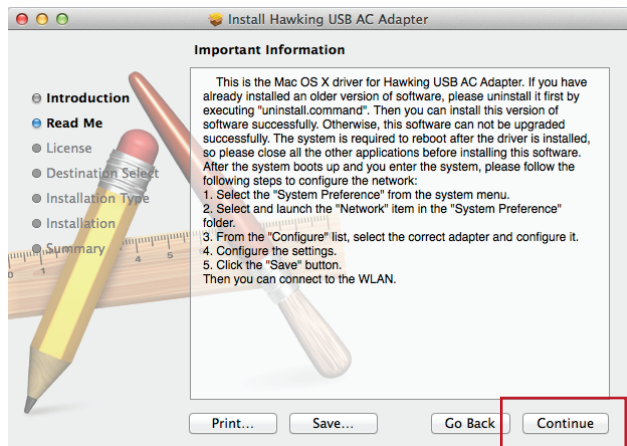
Install Hawking USB AC Adapter

Important Information

Introduction
Read Me
License
Destination Select
Installation Type
Installation
Summary

This is the Mac OS X driver for Hawking USB AC Adapter. If you have already installed an older version of software, please uninstall it first by executing "uninstall.command". Then you can install this version of software successfully. Otherwise, this software can not be upgraded successfully. The system is required to reboot after the driver is installed, so please close all the other applications before installing this software. After the system boots up and you enter the system, please follow the following steps to configure the network:
1. Select the "System Preference" from the system menu.
2. Select and launch the "Network" item in the "System Preference" folder.
3. From the "Configure" list, select the correct adapter and configure it.
4. Configure the settings.
5. Click the "Save" button.
Then you can connect to the WLAN.

Print...
Save...
Go Back
Continue